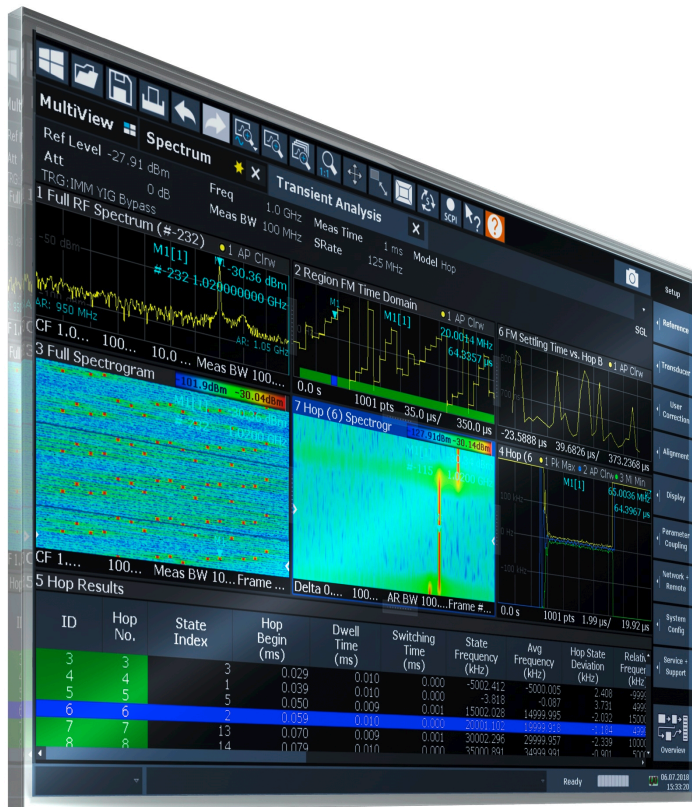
MultiView Spectrum Transient Analysis

Ref Level -27.91 dBm
Att 0 dB
TRG:IMM YIG Bypass
Freq 1.0 GHz
Meas BW 100 MHz
Meas Time 1 ms
SRate 125 MHz
Model Hop

SCPI

1 Full RF Spectrum (#-232)
-50 dBm
M1[1]
● 1 AP Clrw
-30.36 dBm
#-232 1.020000000 GHz
AR: 950 MHz
AR: 1.05 GHz
CF 1.0... 100... 10.0 ... Meas BW 100...

2 Region FM Time Domain
● 1 AP Clrw
M1[1]
20.0014 MHz
64.8357 µs
0.0 s 1001 pts 35.0 µs/ 350.0 µs

6 FM Settling Time vs. Hop B ● 1 AP Clrw
-23.5888 µs 39.6826 µs/ 373.2368 µs

SGL

3 Full Spectrogram
-101.9dBm -30.04dBm
CF 1.... 100... Meas BW 10... Frame ...

7 Hop (6) Spectrogr
-127.4dBm -30.14dBm
Delta 0.... 100... AR BW 100... Frame #...

4 Hop (6 ● 1 Pk Max ● 2 AP Clrw ● 3 Mi Min
M1[1]
65.0036 MHz
64.3967 µs
0.0 s 1001 pts 1.99 µs/ 19.92 µs

5 Hop Results

| ID | Hop No. | State Index | Hop Begin (ms) | Dwell Time (ms) | Switching Time (ms) | State Frequency (kHz) | Avg Frequency (kHz) | Hop State Deviation (kHz) | Relativ Frequen (kHz |
|---|---|---|---|---|---|---|---|---|---|
| 3 | 3 | 3 | 0.029 | 0.010 | 0.000 | -5002.412 | -5000.005 | 2.408 | -999 |
| 4 | 4 | 1 | 0.039 | 0.010 | 0.000 | -3.818 | -0.087 | 3.731 | 499 |
| 5 | 5 | 5 | 0.050 | 0.009 | 0.001 | 15002.028 | 14999.995 | -2.032 | 1500 |
| 6 | 6 | 2 | 0.059 | 0.010 | 0.000 | 20001.102 | 19999.916 | -1.184 | 499 |
| 7 | 7 | 13 | 0.070 | 0.009 | 0.001 | 30002.296 | 29999.957 | -2.339 | 1000 |
| 8 | 8 | 14 | 0.079 | 0.010 | 0.000 | 35000.891 | 34999.991 | -0.901 | 500 |

Setup
Reference
Transducer
User Correction
Alignment
Display
Parameter Coupling
Network + Remote
System Config
Service + Support
Overview

Ready
06.07.2018
15:33:20